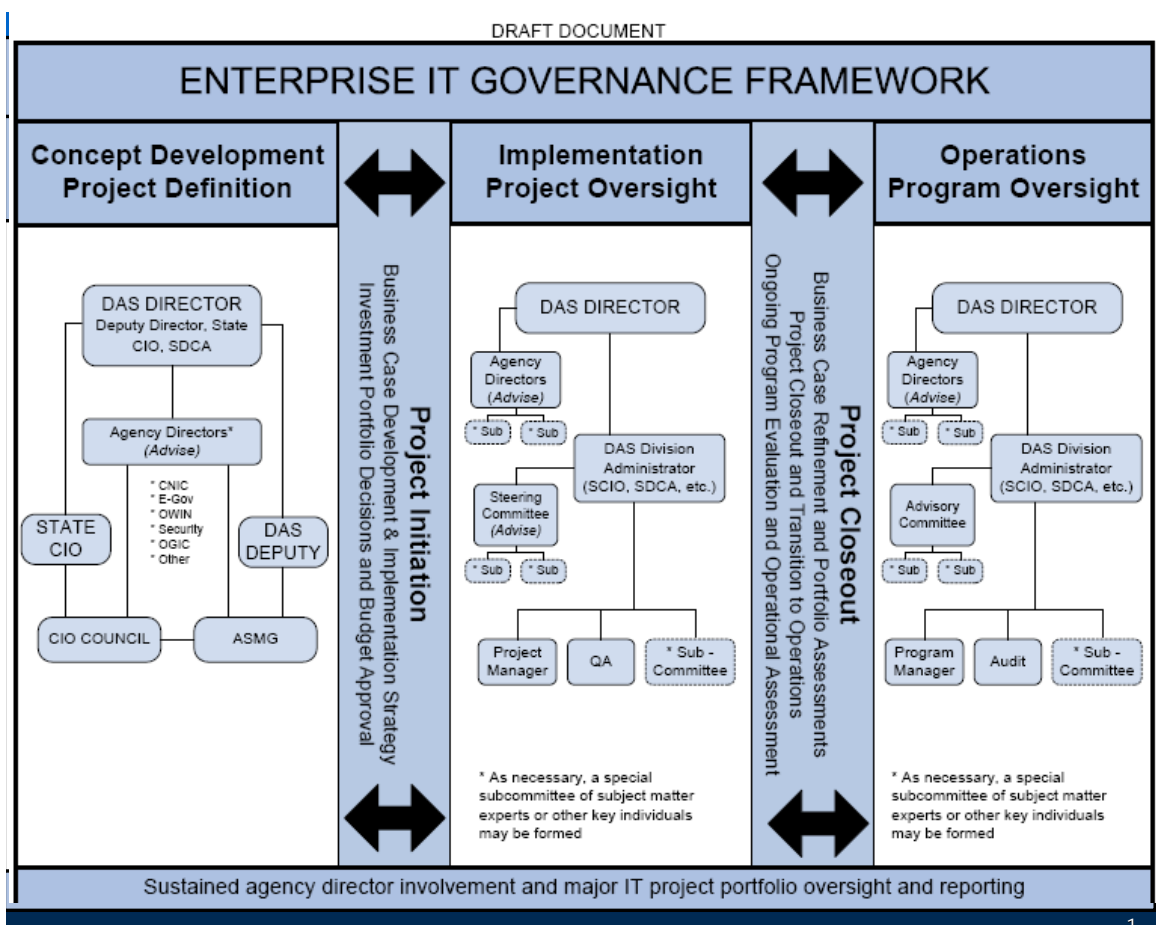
DRAFT DOCUMENT

ENTERPRISE IT GOVERNANCE FRAMEWORK

Concept Development
Project Definition

DAS DIRECTOR
Deputy Director, State CIO, SDCA

Agency Directors*
(Advise)

* CNIC
* E-Gov
* OWIN
* Security
* OGIC
* Other

STATE CIO

DAS DEPUTY

CIO COUNCIL

ASMG

Project Initiation
Business Case Development & Implementation Strategy
Investment Portfolio Decisions and Budget Approval

Implementation
Project Oversight

DAS DIRECTOR

Agency Directors
(Advise)

* Sub

* Sub

DAS Division Administrator
(SCIO, SDCA, etc.)

Steering Committee
(Advise)

* Sub

* Sub

Project Manager

QA

* Sub - Committee

* As necessary, a special subcommittee of subject matter experts or other key individuals may be formed

Project Closeout
Business Case Refinement and Portfolio Assessments
Project Closeout and Transition to Operations
Ongoing Program Evaluation and Operational Assessment

Operations
Program Oversight

DAS DIRECTOR

Agency Directors
(Advise)

* Sub

* Sub

DAS Division Administrator
(SCIO, SDCA, etc.)

Advisory Committee

* Sub

* Sub

Program Manager

Audit

* Sub - Committee

* As necessary, a special subcommittee of subject matter experts or other key individuals may be formed

Sustained agency director involvement and major IT project portfolio oversight and reporting

1